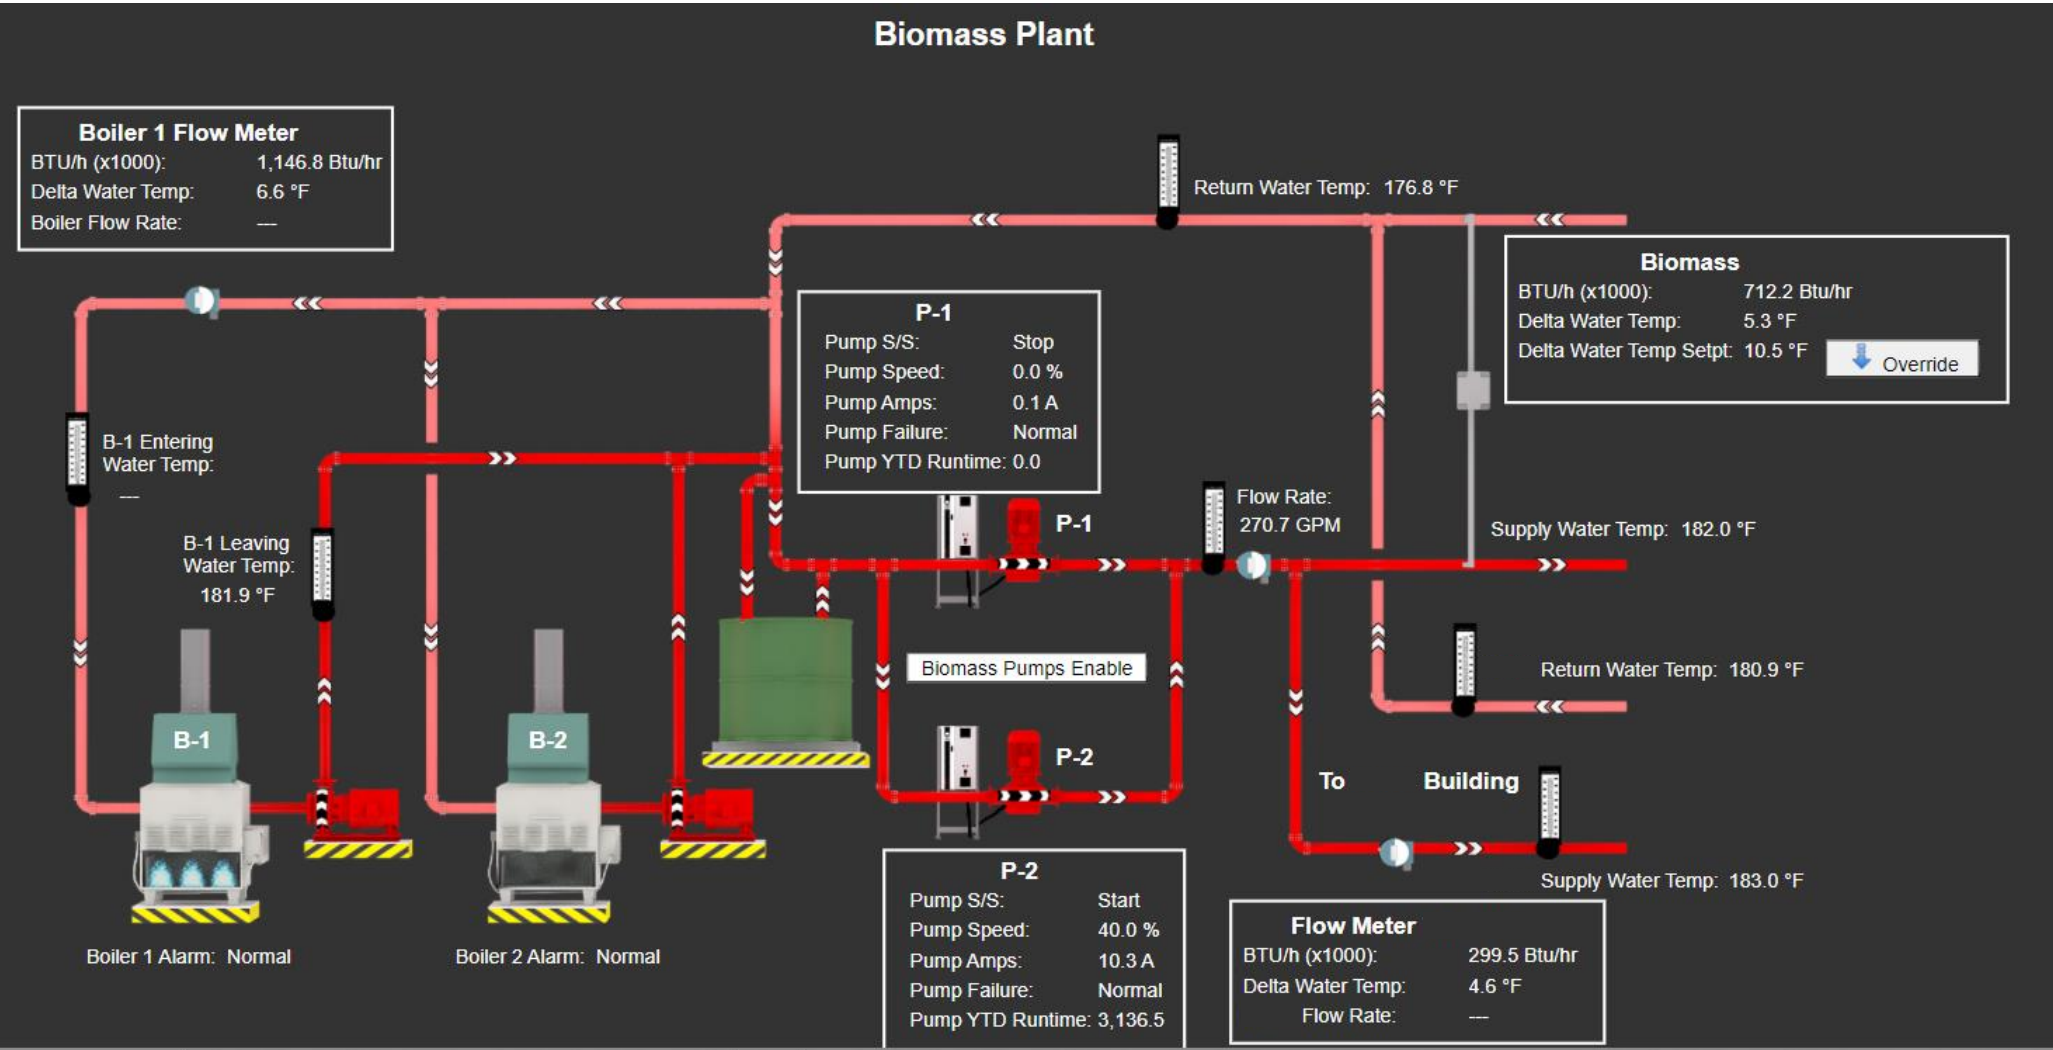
Biomass Plant

Boiler 1 Flow Meter
BTU/h (x1000): 1,146.8 Btu/hr
Delta Water Temp: 6.6 °F
Boiler Flow Rate: ---

Return Water Temp: 176.8 °F

Biomass
BTU/h (x1000): 712.2 Btu/hr
Delta Water Temp: 5.3 °F
Delta Water Temp Setpt: 10.5 °F Override

P-1
Pump S/S: Stop
Pump Speed: 0.0 %
Pump Amps: 0.1 A
Pump Failure: Normal
Pump YTD Runtime: 0.0

B-1 Entering Water Temp:
---

B-1 Leaving Water Temp:
181.9 °F

P-1

Flow Rate:
270.7 GPM

Supply Water Temp: 182.0 °F

Biomass Pumps Enable

Return Water Temp: 180.9 °F

B-1

B-2

P-2

To Building

Supply Water Temp: 183.0 °F

Boiler 1 Alarm: Normal

Boiler 2 Alarm: Normal

P-2
Pump S/S: Start
Pump Speed: 40.0 %
Pump Amps: 10.3 A
Pump Failure: Normal
Pump YTD Runtime: 3,136.5

Flow Meter
BTU/h (x1000): 299.5 Btu/hr
Delta Water Temp: 4.6 °F
Flow Rate: ---